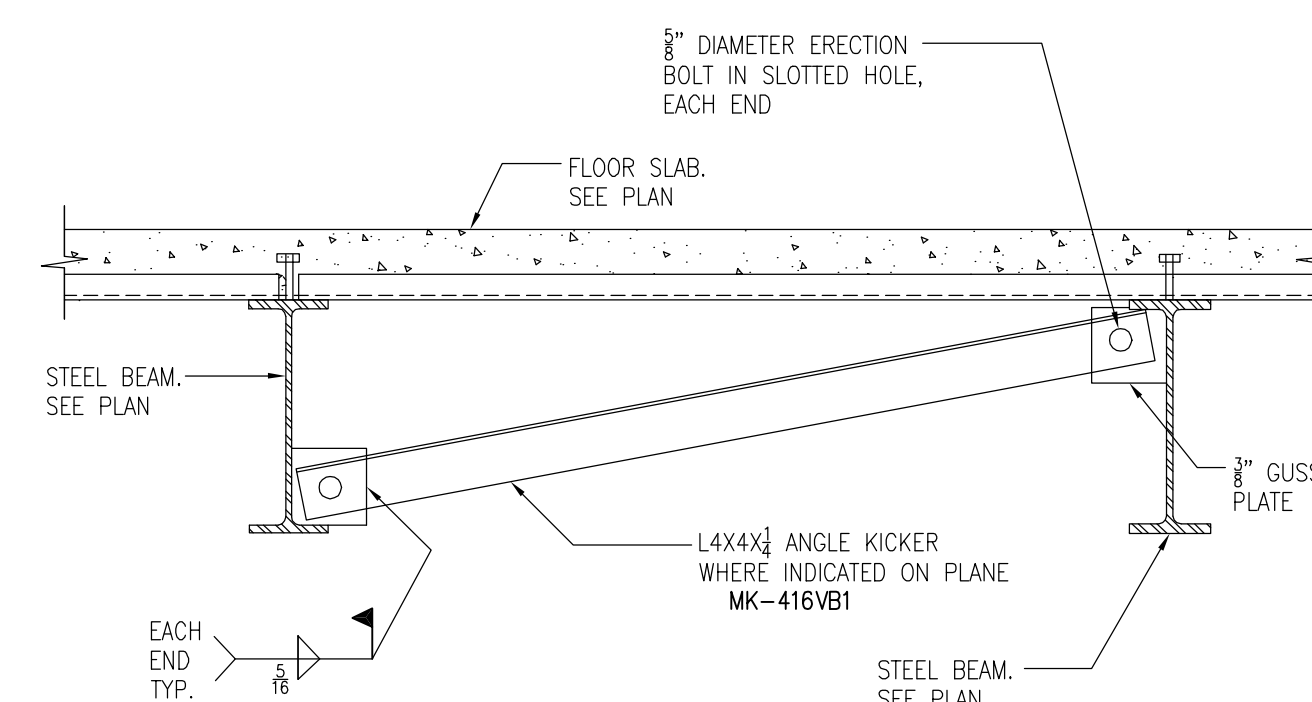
$\frac{5}{8}$" DIAMETER ERECTION BOLT IN SLOTTED HOLE, EACH END

FLOOR SLAB. SEE PLAN

STEEL BEAM. SEE PLAN

$\frac{3}{8}$" GUSS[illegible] PLATE

L4X4X$\frac{1}{4}$ ANGLE KICKER WHERE INDICATED ON PLANE
MK−416VB1

EACH END TYP.

$\frac{5}{16}$

STEEL BEAM. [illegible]